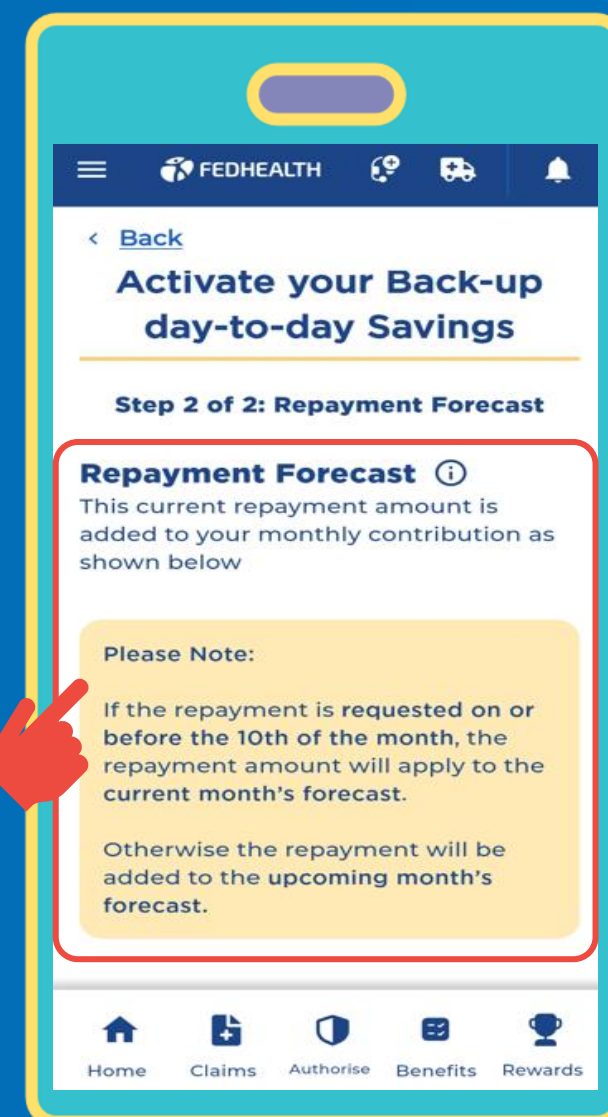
FEDHEALTH

< Back

Activate your Back-up day-to-day Savings

Step 2 of 2: Repayment Forecast

Repayment Forecast ⓘ

This current repayment amount is added to your monthly contribution as shown below

Please Note:

If the repayment is requested on or before the 10th of the month, the repayment amount will apply to the current month's forecast.

Otherwise the repayment will be added to the upcoming month's forecast.

Home Claims Authorise Benefits Rewards